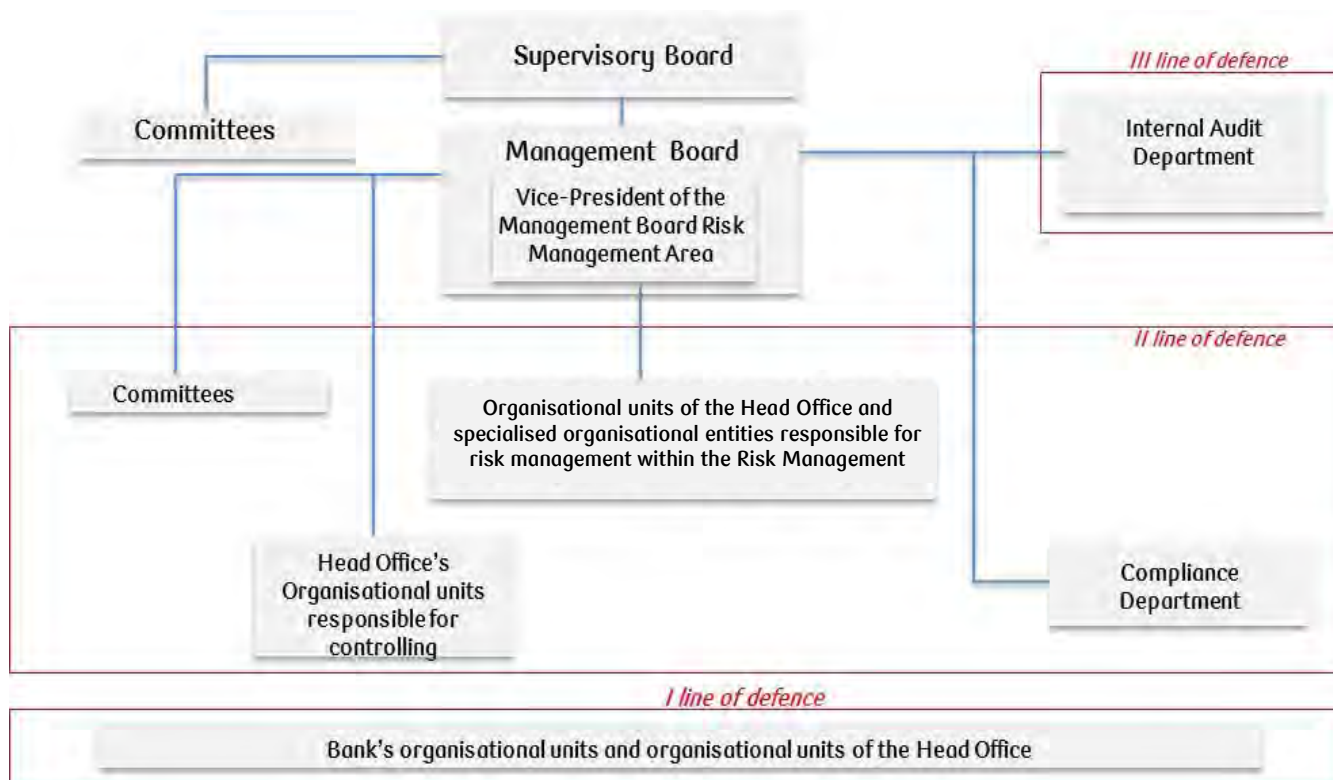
Supervisory Board

III line of defence

Committees

Management Board

Vice-President of the Management Board Risk Management Area

Internal Audit Department

II line of defence

Committees

Organisational units of the Head Office and specialised organisational entities responsible for risk management within the Risk Management

Head Office's Organisational units responsible for controlling

Compliance Department

I line of defence

Bank's organisational units and organisational units of the Head Office